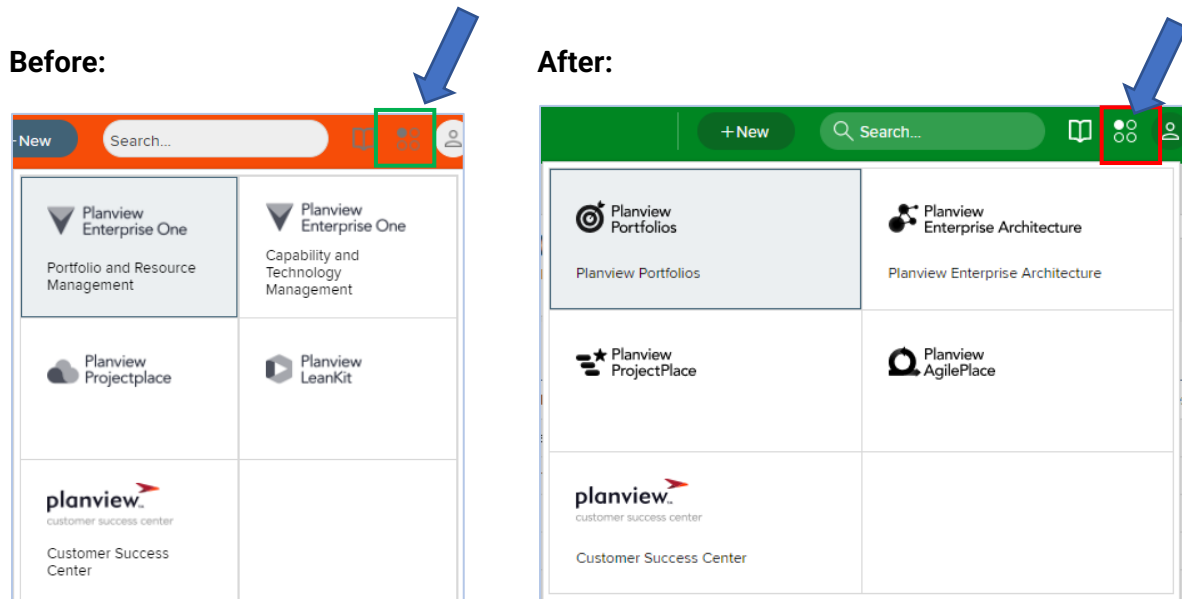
Before:

-New Search...

Planview Enterprise One

Portfolio and Resource Management

Planview Enterprise One

Capability and Technology Management

Planview Projectplace

Planview LeanKit

planview customer success center

Customer Success Center

After:

+New Search...

Planview Portfolios

Planview Portfolios

Planview Enterprise Architecture

Planview Enterprise Architecture

Planview ProjectPlace

Planview AgilePlace

planview customer success center

Customer Success Center